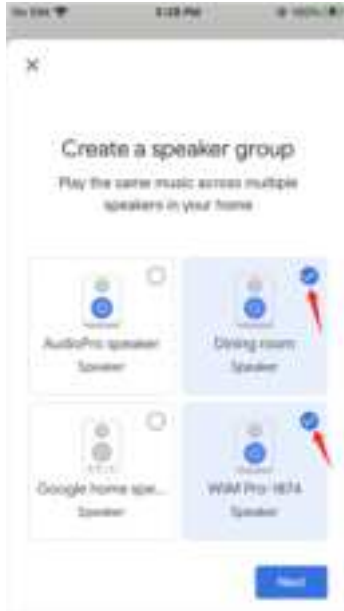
No SIM
5:28 PM
100%

×

Create a speaker group

Play the same music across multiple speakers in your home

AudioPro speaker
Speaker

Dining room
Speaker

Google home spe...
Speaker

WiiM Pro-1874
Speaker

Next